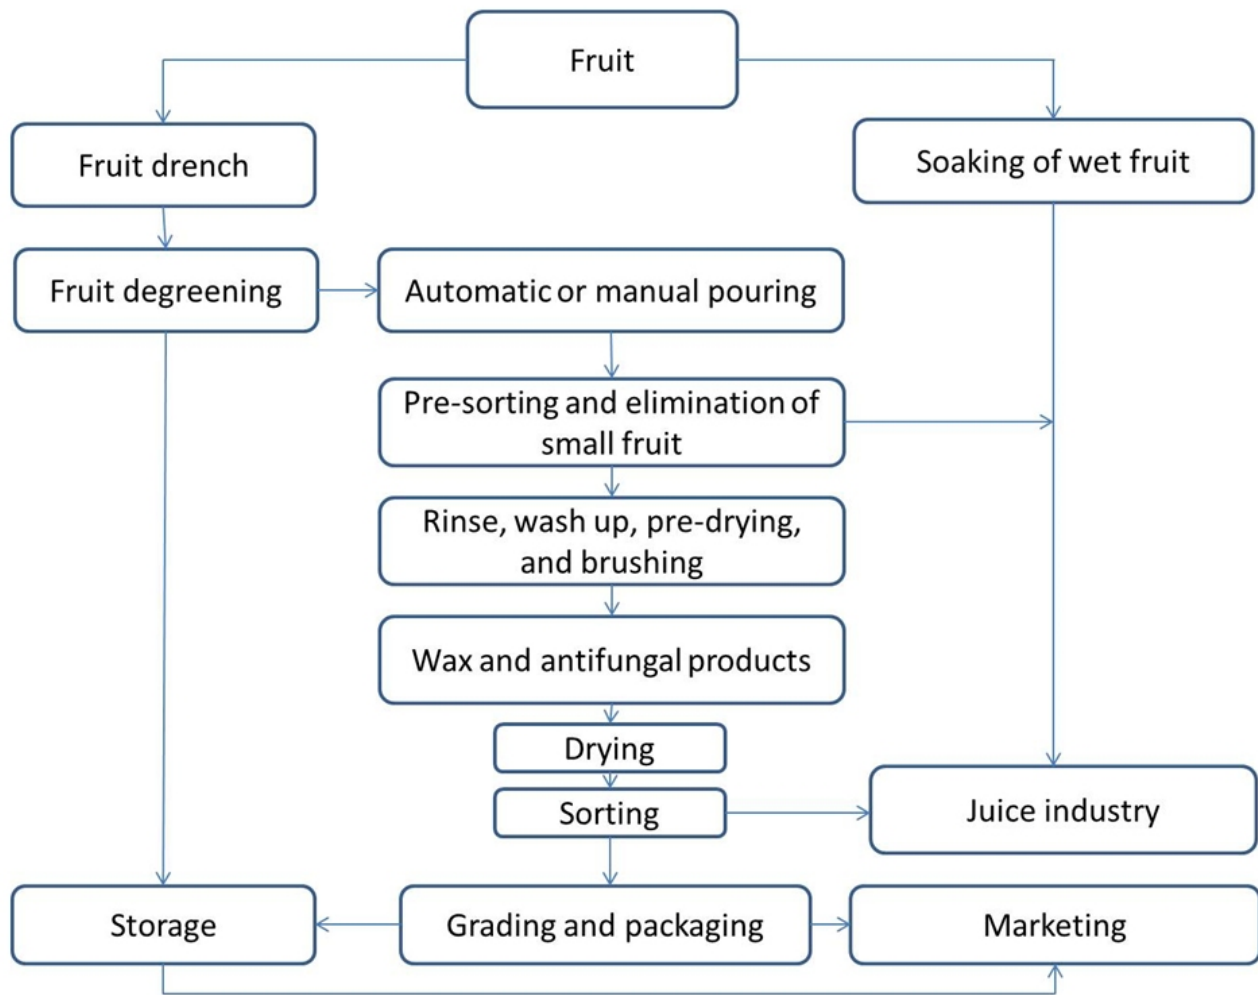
Fruit

Fruit drench

Soaking of wet fruit

Fruit degreening

Automatic or manual pouring

Pre-sorting and elimination of small fruit

Rinse, wash up, pre-drying, and brushing

Wax and antifungal products

Drying

Sorting

Juice industry

Storage

Grading and packaging

Marketing